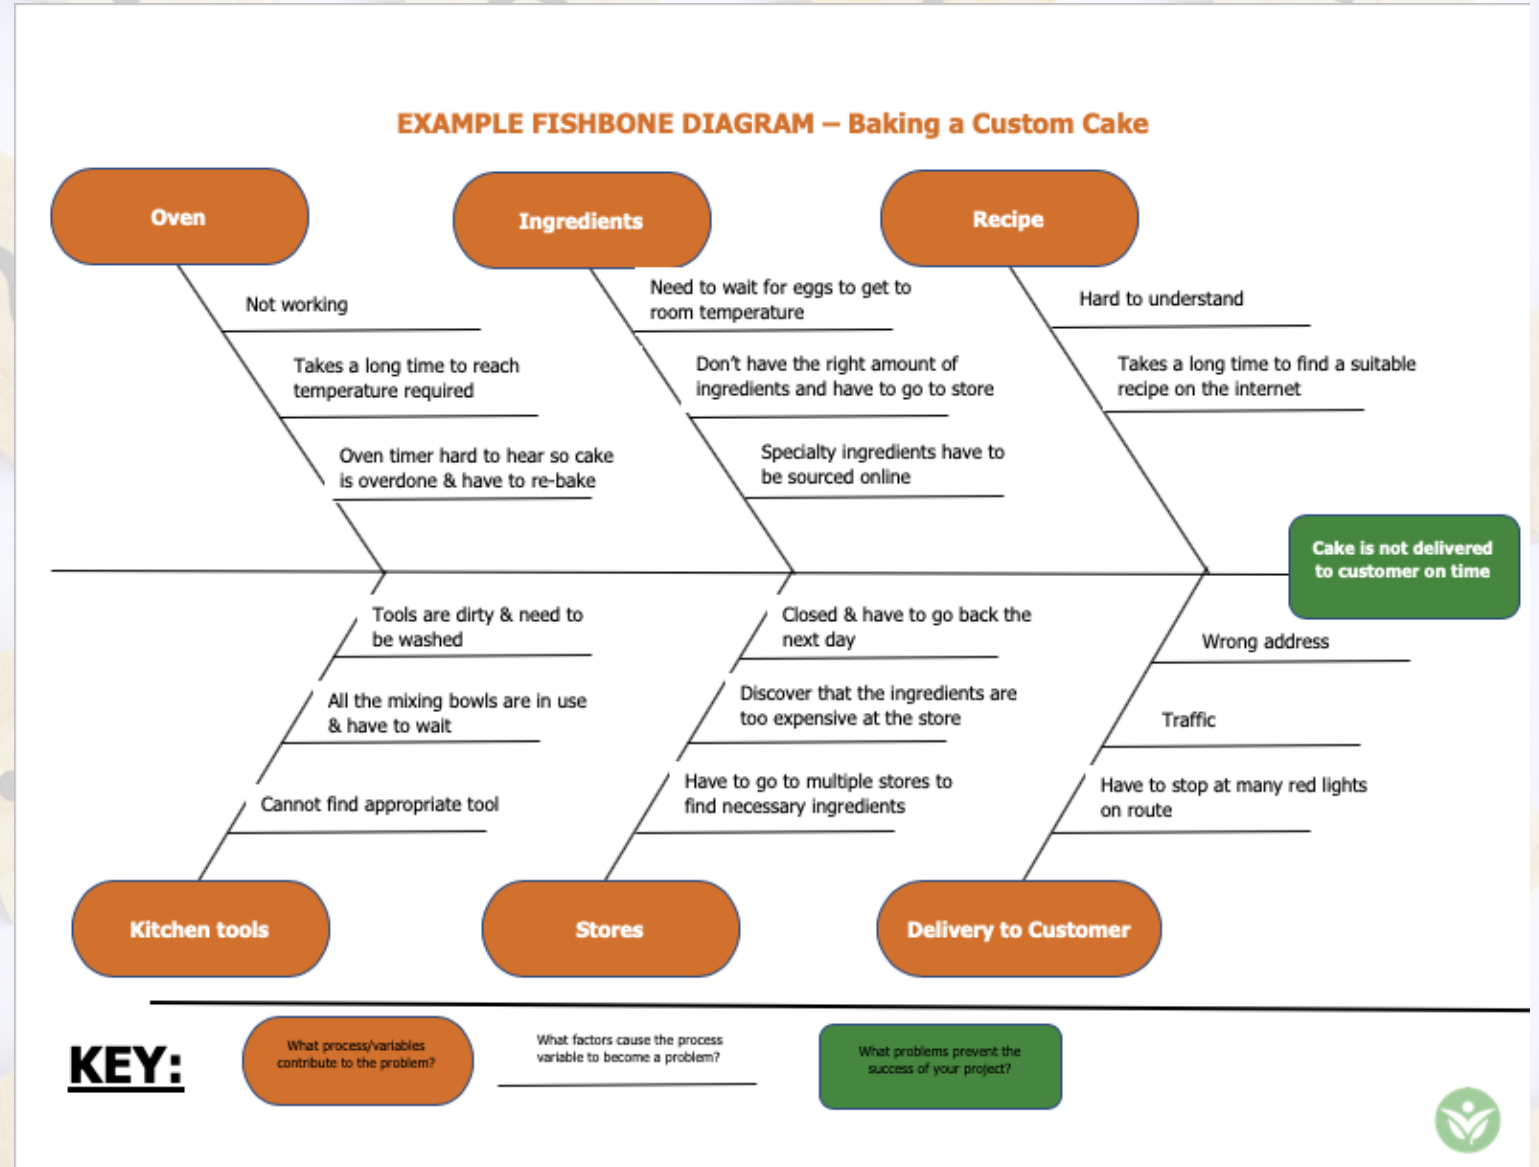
EXAMPLE FISHBONE DIAGRAM – Baking a Custom Cake

Oven

Not working

Takes a long time to reach temperature required

Oven timer hard to hear so cake is overdone & have to re-bake

Ingredients

Need to wait for eggs to get to room temperature

Don't have the right amount of ingredients and have to go to store

Specialty ingredients have to be sourced online

Recipe

Hard to understand

Takes a long time to find a suitable recipe on the internet

Cake is not delivered to customer on time

Tools are dirty & need to be washed

All the mixing bowls are in use & have to wait

Cannot find appropriate tool

Kitchen tools

Closed & have to go back the next day

Discover that the ingredients are too expensive at the store

Have to go to multiple stores to find necessary ingredients

Stores

Wrong address

Traffic

Have to stop at many red lights on route

Delivery to Customer

KEY:

What process/variables contribute to the problem?

What factors cause the process variable to become a problem?

What problems prevent the success of your project?